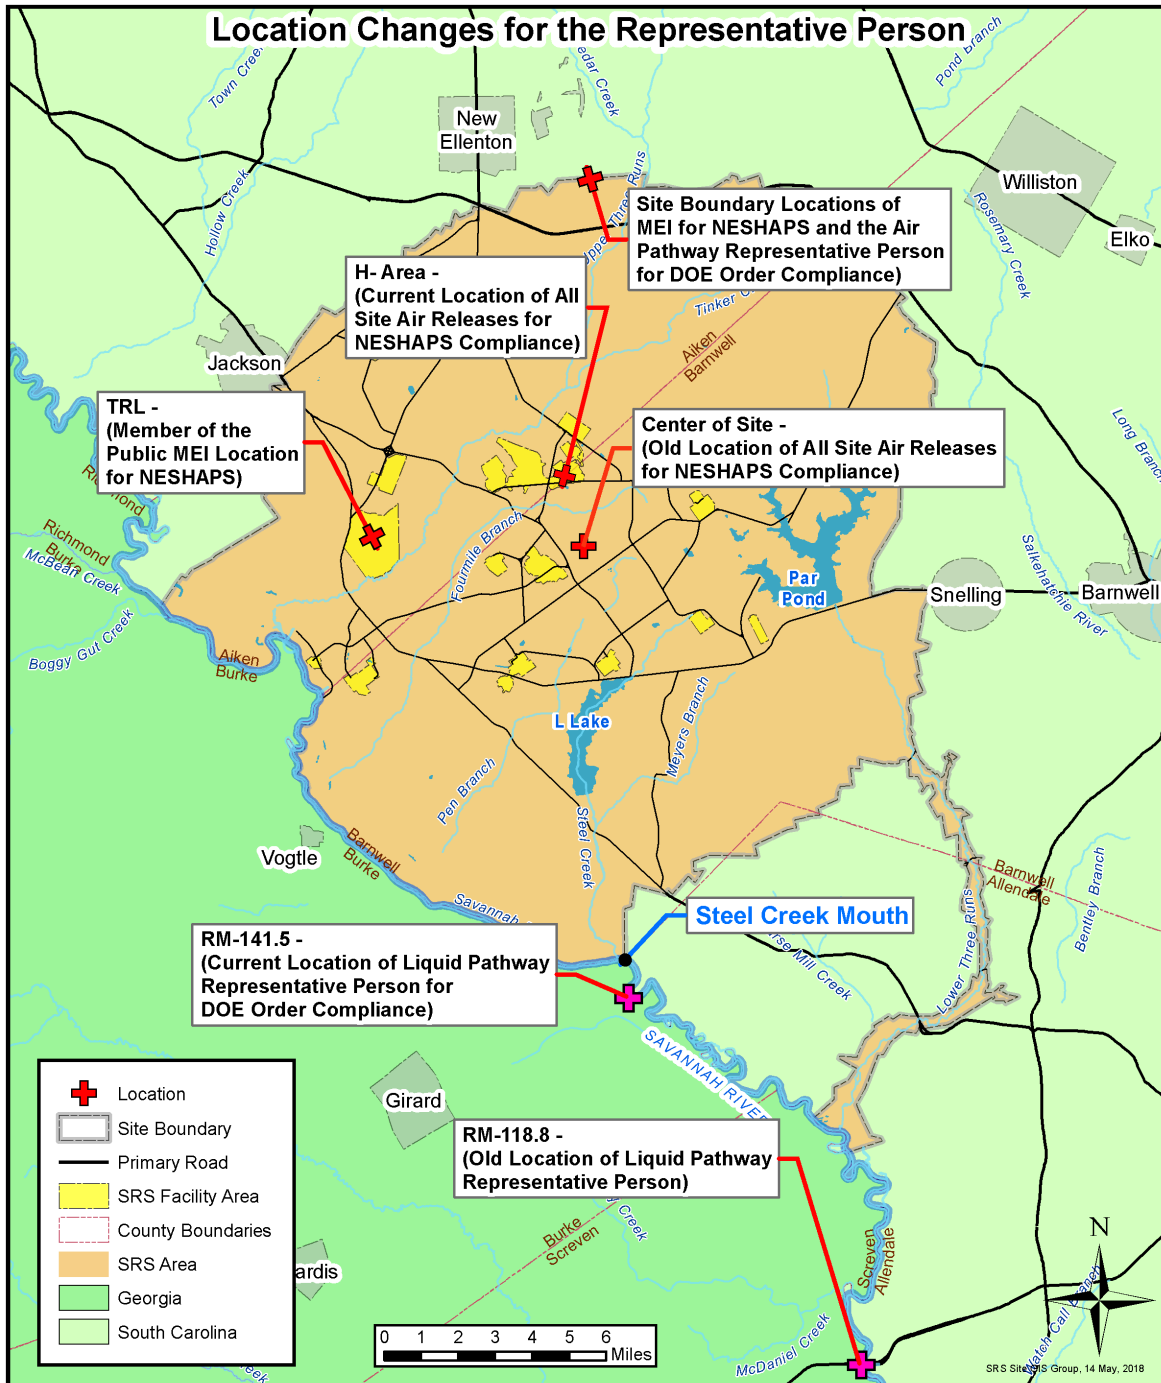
Location Changes for the Representative Person

Town Creek
Cedar Creek
Pond Branch
New Ellenton
Williston
Elko
Hollow Creek
Upper Three Runs
Site Boundary Locations of MEI for NESHAPS and the Air Pathway Representative Person for DOE Order Compliance)
Rosemary Creek
H- Area - (Current Location of All Site Air Releases for NESHAPS Compliance)
Tinker Creek
Aiken Barnwell
Jackson
TRL - (Member of the Public MEI Location for NESHAPS)
Center of Site - (Old Location of All Site Air Releases for NESHAPS Compliance)
Long Branch
Richmond
Richmond Burke
McBean Creek
Fourmile Branch
Par Pond
Snelling
Barnwell
Salkehatchie River
Boggy Gut Creek
Aiken Burke
L Lake
Meyers Branch
Pen Branch
Steel Creek
Vogtle
Barnwell Burke
Savannah
Barnwell Allendale
Bentley Branch
Steel Creek Mouth
RM-141.5 - (Current Location of Liquid Pathway Representative Person for DOE Order Compliance)
Lower Three Runs
Horse Mill Creek
SAVANNAH RIVER
Girard
RM-118.8 - (Old Location of Liquid Pathway Representative Person)
Burke Screven
Creek
Screven Allendale
ardis
McDaniel Creek
Kings Creek
Whatch Call Branch
N

Location
Site Boundary
Primary Road
SRS Facility Area
County Boundaries
SRS Area
Georgia
South Carolina

0 1 2 3 4 5 6 Miles

SRS Site GIS Group, 14 May, 2018